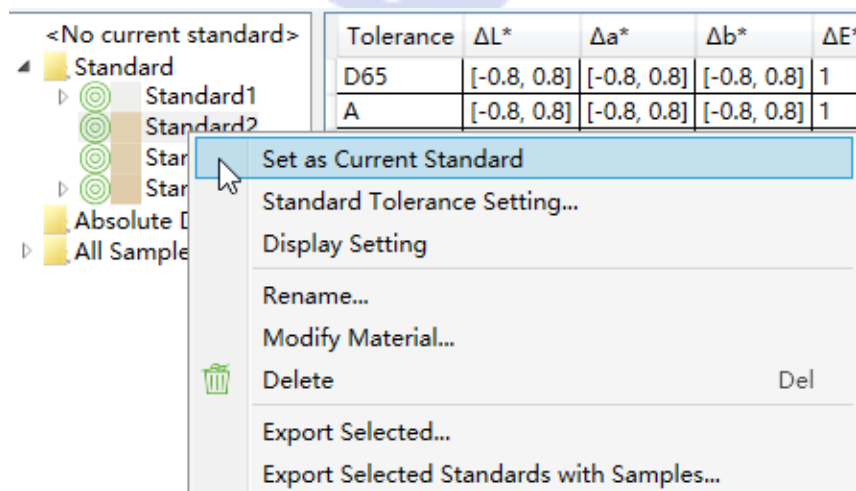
<No current standard>
Standard
Standard1
Standard2
Star
Star
Absolute D
All Sample

| Tolerance | ΔL* | Δa* | Δb* | ΔE |
|---|---|---|---|---|
| D65 | [-0.8, 0.8] | [-0.8, 0.8] | [-0.8, 0.8] | 1 |
| A | [-0.8, 0.8] | [-0.8, 0.8] | [-0.8, 0.8] | 1 |

Set as Current Standard
Standard Tolerance Setting...
Display Setting
Rename...
Modify Material...
Delete Del
Export Selected...
Export Selected Standards with Samples...